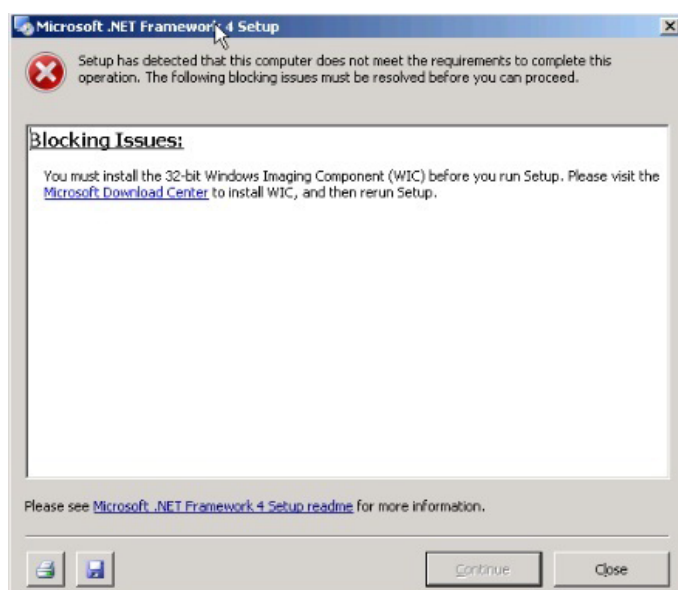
Microsoft .NET Framework 4 Setup

Setup has detected that this computer does not meet the requirements to complete this operation. The following blocking issues must be resolved before you can proceed.

Blocking Issues:

You must install the 32-bit Windows Imaging Component (WIC) before you run Setup. Please visit the Microsoft Download Center to install WIC, and then rerun Setup.

Please see Microsoft .NET Framework 4 Setup readme for more information.

Continue

Close